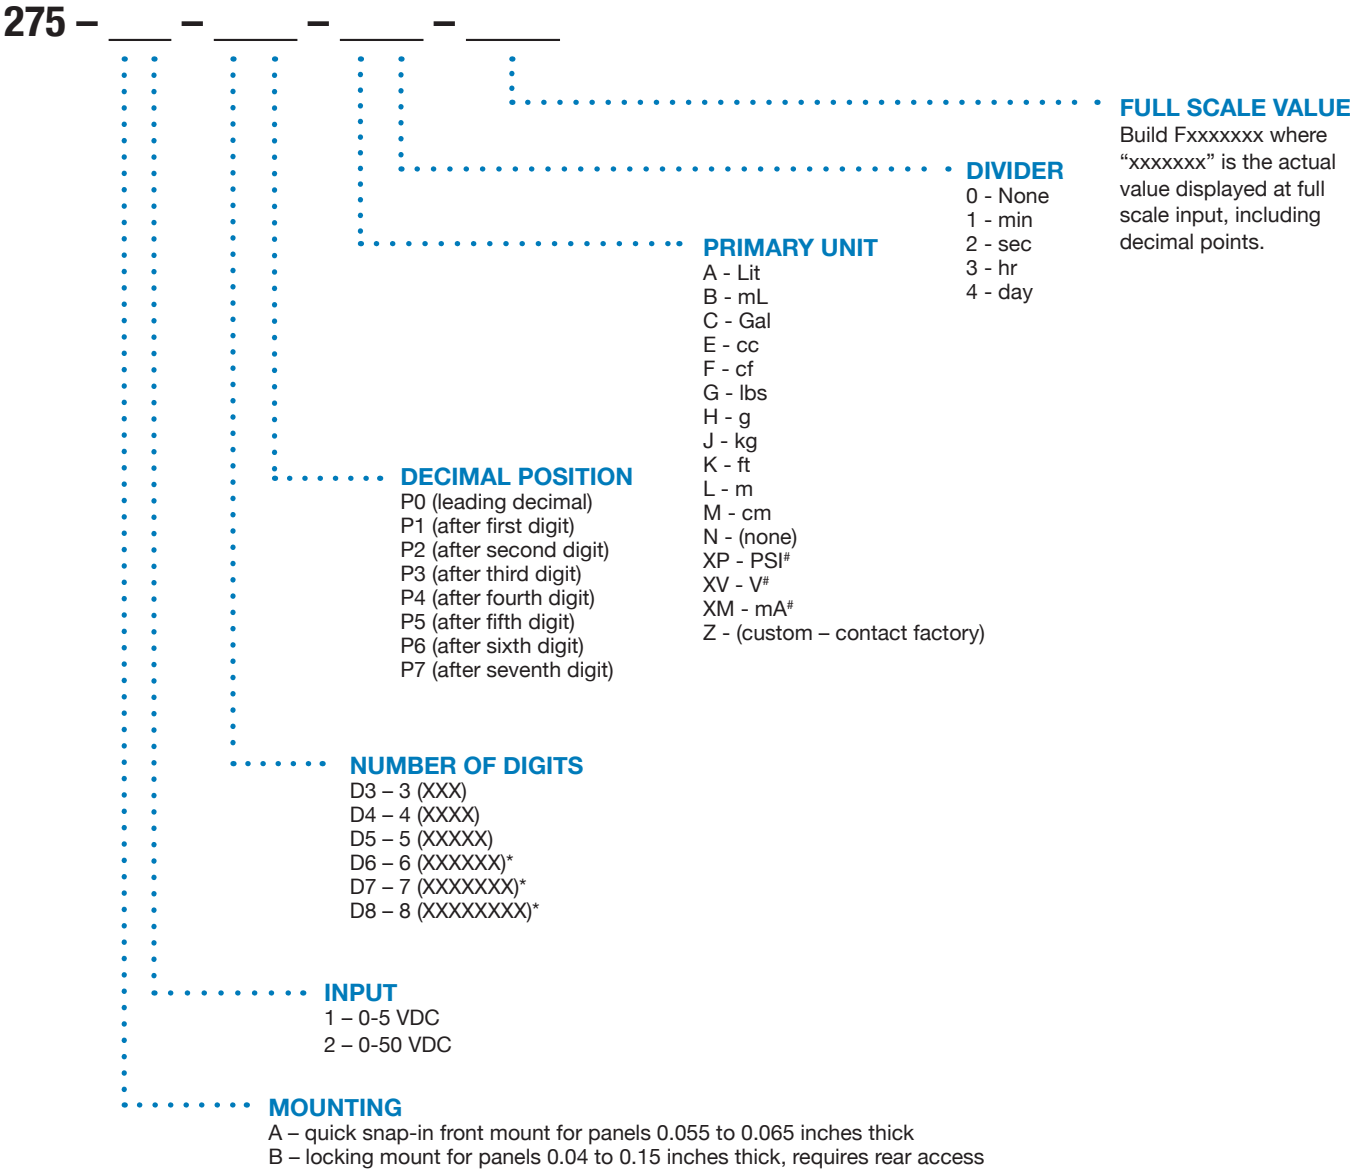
275 – ___ – ____ – ____ – _____

FULL SCALE VALUE
Build Fxxxxxxx where "xxxxxxx" is the actual value displayed at full scale input, including decimal points.

DIVIDER
0 - None
1 - min
2 - sec
3 - hr
4 - day

PRIMARY UNIT
A - Lit
B - mL
C - Gal
E - cc
F - cf
G - lbs
H - g
J - kg
K - ft
L - m
M - cm
N - (none)
XP - PSI#
XV - V#
XM - mA#
Z - (custom – contact factory)

DECIMAL POSITION
P0 (leading decimal)
P1 (after first digit)
P2 (after second digit)
P3 (after third digit)
P4 (after fourth digit)
P5 (after fifth digit)
P6 (after sixth digit)
P7 (after seventh digit)

NUMBER OF DIGITS
D3 – 3 (XXX)
D4 – 4 (XXXX)
D5 – 5 (XXXXX)
D6 – 6 (XXXXXX)*
D7 – 7 (XXXXXXX)*
D8 – 8 (XXXXXXXX)*

INPUT
1 – 0-5 VDC
2 – 0-50 VDC

MOUNTING
A – quick snap-in front mount for panels 0.055 to 0.065 inches thick
B – locking mount for panels 0.04 to 0.15 inches thick, requires rear access